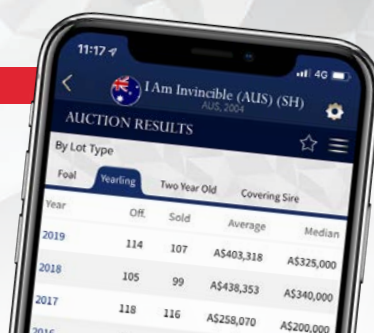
11:17

4G

I Am Invincible (AUS) (SH)
AUS, 2004

AUCTION RESULTS

By Lot Type

Foal | Yearling | Two Year Old | Covering Sire

| Year | Off. | Sold | Average | Median |
|---|---|---|---|---|
| 2019 | 114 | 107 | A$403,318 | A$325,000 |
| 2018 | 105 | 99 | A$438,353 | A$340,000 |
| 2017 | 118 | 116 | A$258,070 | A$200,000 |
| 2016 | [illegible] | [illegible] | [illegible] | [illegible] |